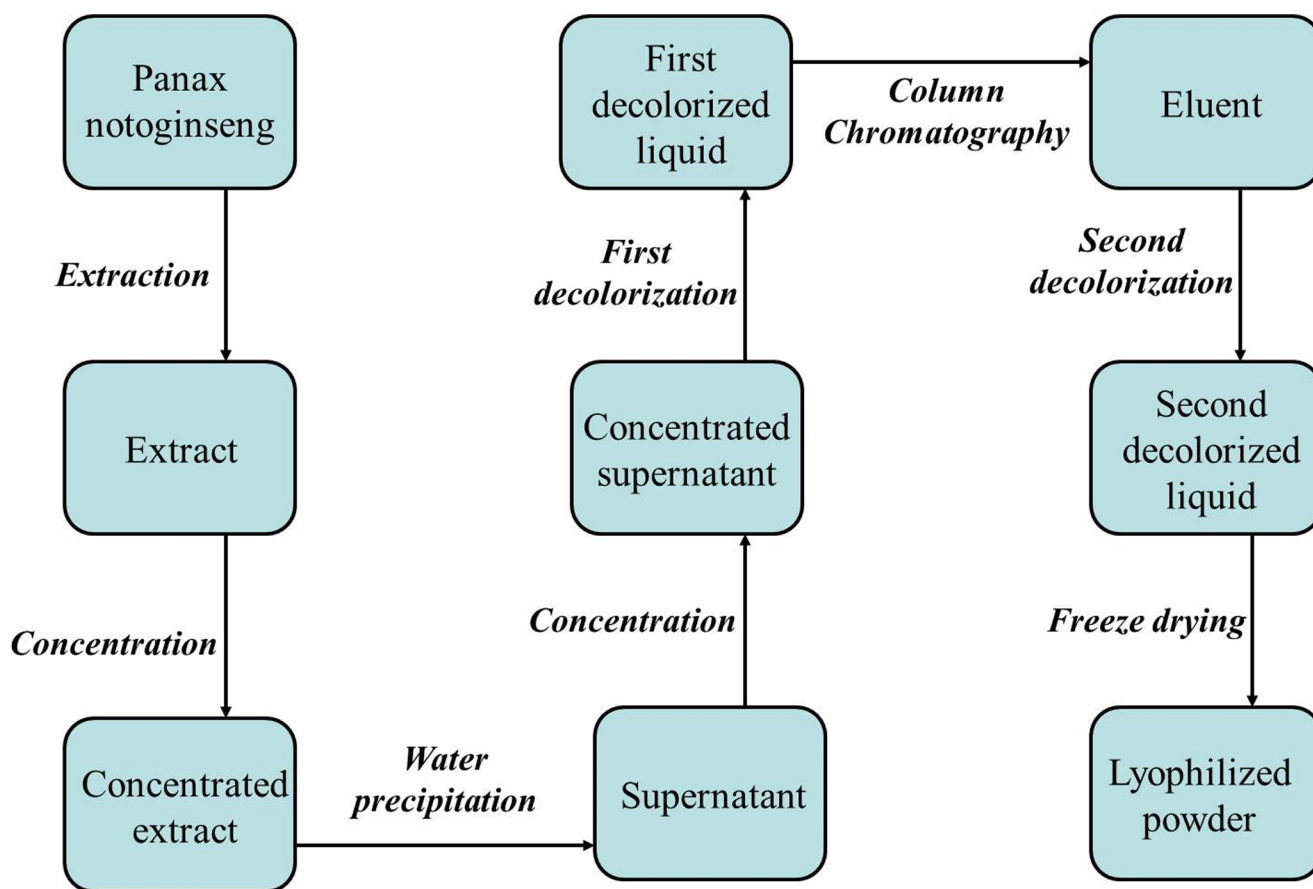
Panax notoginseng

Extraction

Extract

Concentration

Concentrated extract

Water precipitation

Supernatant

Concentration

Concentrated supernatant

First decolorization

First decolorized liquid

Column Chromatography

Eluent

Second decolorization

Second decolorized liquid

Freeze drying

Lyophilized powder